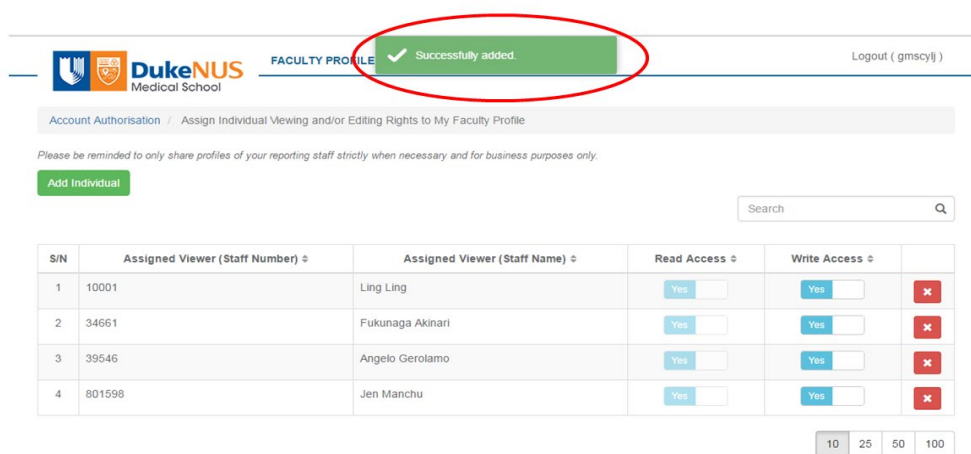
DukeNUS Medical School

FACULTY PROFILE

Successfully added.

Logout ( gmscylj )

Account Authorisation / Assign Individual Viewing and/or Editing Rights to My Faculty Profile

Please be reminded to only share profiles of your reporting staff strictly when necessary and for business purposes only.

Add Individual

Search

| S/N | Assigned Viewer (Staff Number) | Assigned Viewer (Staff Name) | Read Access | Write Access | |
|---|---|---|---|---|---|
| 1 | 10001 | Ling Ling | Yes | Yes | ✖ |
| 2 | 34661 | Fukunaga Akinari | Yes | Yes | ✖ |
| 3 | 39546 | Angelo Gerolamo | Yes | Yes | ✖ |
| 4 | 801598 | Jen Manchu | Yes | Yes | ✖ |

10 25 50 100